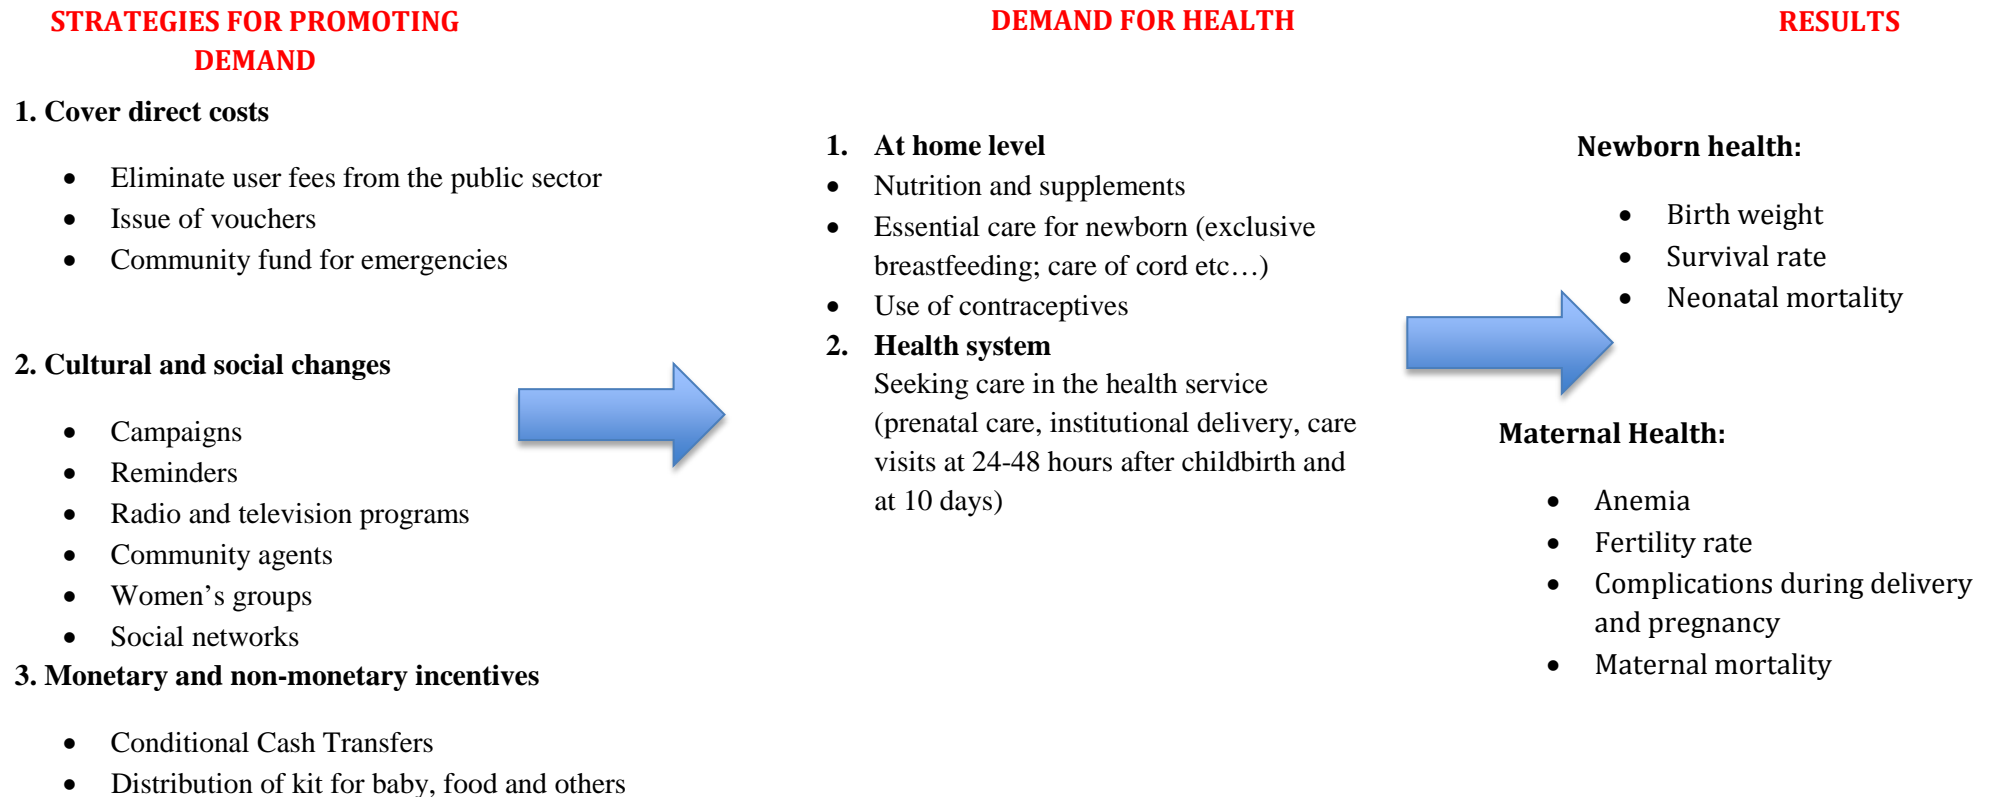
STRATEGIES FOR PROMOTING DEMAND

1. Cover direct costs

- Eliminate user fees from the public sector
- Issue of vouchers
- Community fund for emergencies

2. Cultural and social changes

- Campaigns
- Reminders
- Radio and television programs
- Community agents
- Women's groups
- Social networks

3. Monetary and non-monetary incentives

- Conditional Cash Transfers
- Distribution of kit for baby, food and others

DEMAND FOR HEALTH

1. At home level
- Nutrition and supplements
- Essential care for newborn (exclusive breastfeeding; care of cord etc…)
- Use of contraceptives

2. Health system
Seeking care in the health service (prenatal care, institutional delivery, care visits at 24-48 hours after childbirth and at 10 days)

RESULTS

Newborn health:

- Birth weight
- Survival rate
- Neonatal mortality

Maternal Health:

- Anemia
- Fertility rate
- Complications during delivery and pregnancy
- Maternal mortality